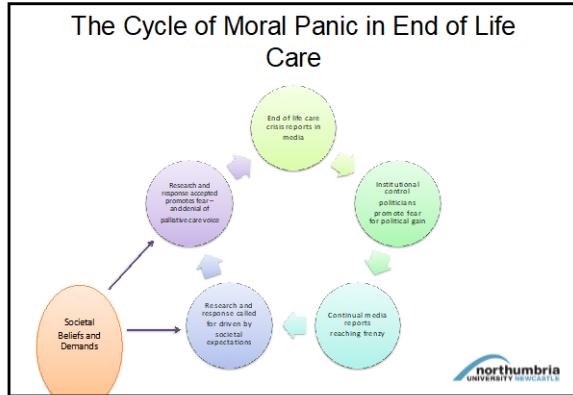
The Cycle of Moral Panic in End of Life Care

End of life care crisis reports in media

Institutional control politicians promote fear for political gain

Continual media reports reaching frenzy

Research and response called for driven by societal expectations

Research and response accepted promotes fear – and denial of palliative care voice

Societal Beliefs and Demands

northumbria UNIVERSITY NEWCASTLE